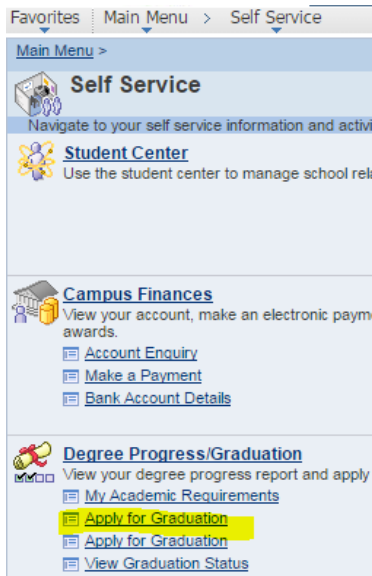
Favorites | Main Menu > Self Service

Main Menu >

Self Service

Navigate to your self service information and activi

Student Center
Use the student center to manage school rel

Campus Finances
View your account, make an electronic payme awards.

Account Enquiry
Make a Payment
Bank Account Details

Degree Progress/Graduation
View your degree progress report and apply

My Academic Requirements
Apply for Graduation
Apply for Graduation
View Graduation Status